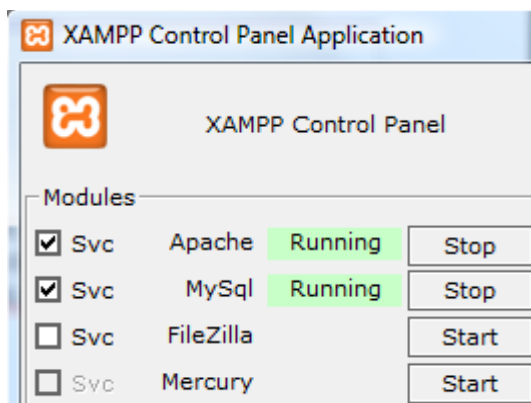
XAMPP Control Panel Application

XAMPP Control Panel

Modules

| | | | |
|---|---|---|---|
| Svc | Apache | Running | Stop |
| Svc | MySql | Running | Stop |
| Svc | FileZilla | | Start |
| Svc | Mercury | | Start |